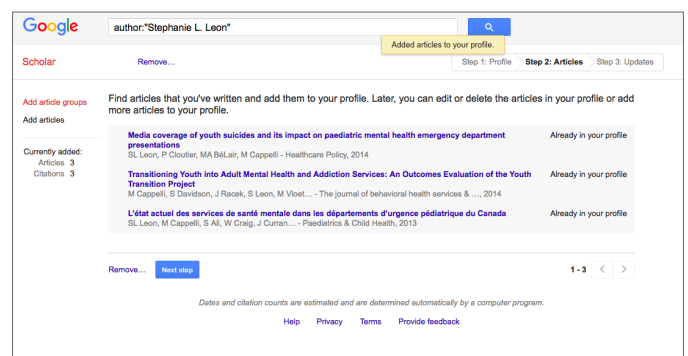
Google

author:"Stephanie L. Leon"

Added articles to your profile.

Scholar

Remove...

Step 1: Profile | Step 2: Articles | Step 3: Updates

Add article groups

Add articles

Currently added:
Articles 3
Citations 3

Find articles that you've written and add them to your profile. Later, you can edit or delete the articles in your profile or add more articles to your profile.

Media coverage of youth suicides and its impact on paediatric mental health emergency department presentations
SL Leon, P Cloutier, MA BéLair, M Cappelli - Healthcare Policy, 2014
Already in your profile

Transitioning Youth into Adult Mental Health and Addiction Services: An Outcomes Evaluation of the Youth Transition Project
M Cappelli, S Davidson, J Racek, S Leon, M Vloet... - The journal of behavioral health services & ..., 2014
Already in your profile

L'état actuel des services de santé mentale dans les départements d'urgence pédiatrique du Canada
SL Leon, M Cappelli, S Ali, W Craig, J Curran... - Paediatrics & Child Health, 2013
Already in your profile

Remove...

Next step

1 - 3

Dates and citation counts are estimated and are determined automatically by a computer program.

Help Privacy Terms Provide feedback